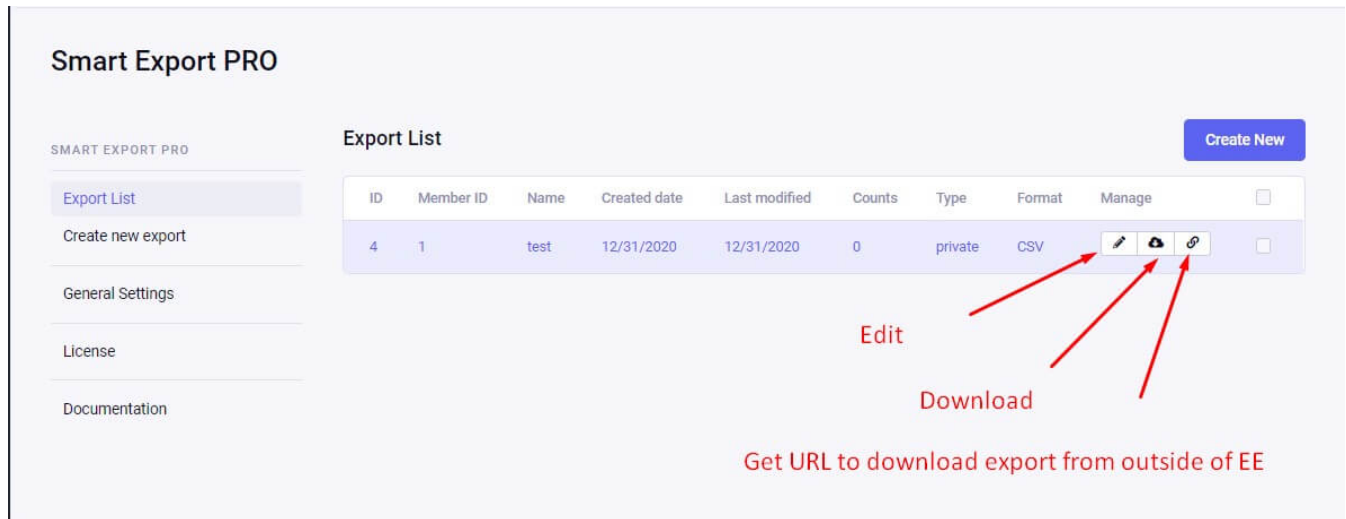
Smart Export PRO

SMART EXPORT PRO

Export List

Create new export

General Settings

License

Documentation

Export List

Create New

| ID | Member ID | Name | Created date | Last modified | Counts | Type | Format | Manage |
|---|---|---|---|---|---|---|---|---|
| 4 | 1 | test | 12/31/2020 | 12/31/2020 | 0 | private | CSV | |

Edit

Download

Get URL to download export from outside of EE